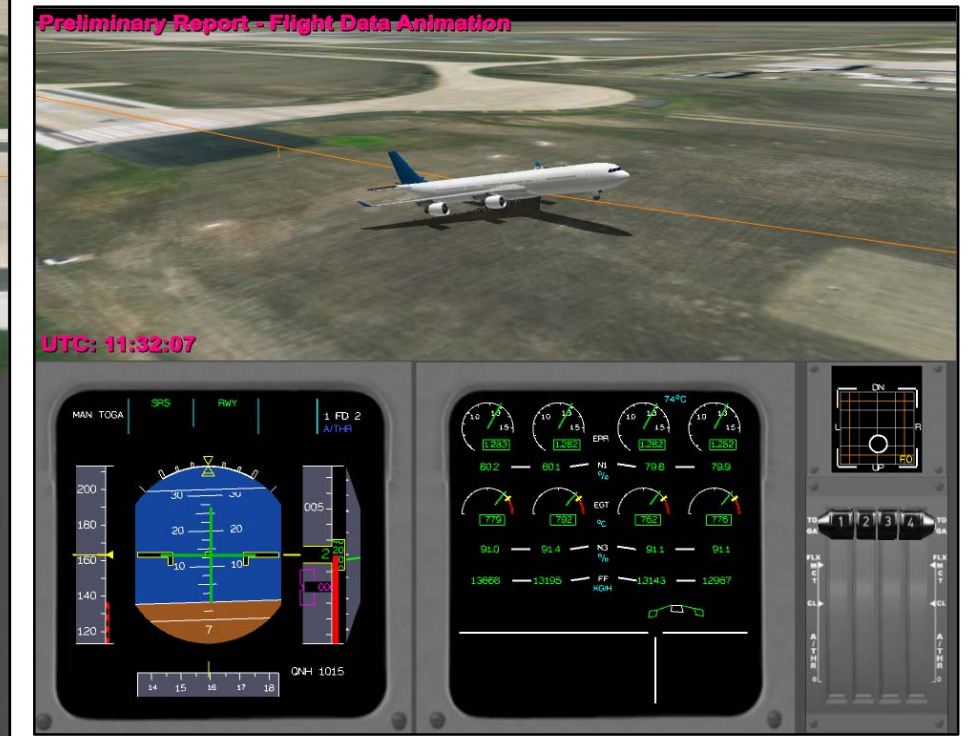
Preliminary Report - Flight Data Animation

UTC: 11:32:07

MAN TOGA
SRS
RWY
1 FD 2
A/THR
200
180
160
140
120
30
20
10
10
20
30
7
005
2
QNH 1015
14 15 16 17 18

74°C
1.0 1.3 1.5
1.283
1.282
1.282
1.282
EPR
80.2
80.1
N1 %
79.8
79.9
EGT °C
779
782
762
776
91.0
91.4
N3 %
91.1
91.1
13666
13195
FF KG/H
13143
12967

DN
L
R
UP
F0

TO GA
1
2
3
4
TO GA
FLX MCT
FLX MCT
CL
CL
A/THR
A/THR
0
0